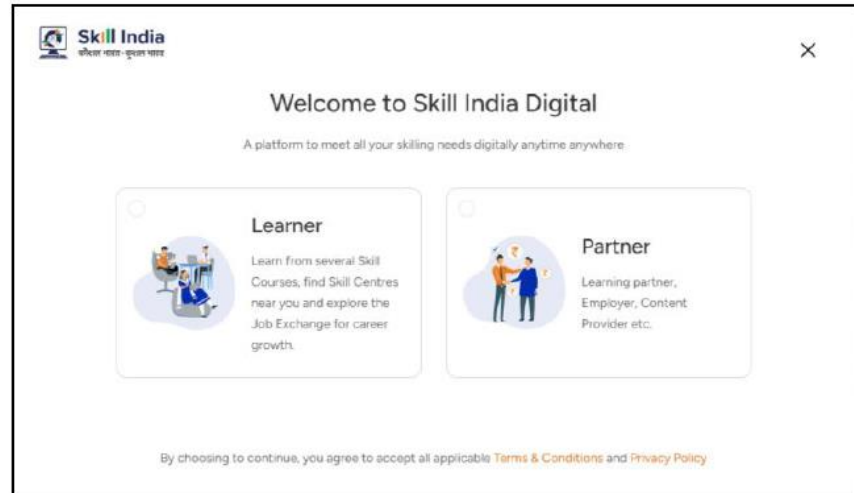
Skill India
कौशल भारत - कुशल भारत

×

Welcome to Skill India Digital

A platform to meet all your skilling needs digitally anytime anywhere

Learner

Learn from several Skill Courses, find Skill Centres near you and explore the Job Exchange for career growth.

Partner

Learning partner, Employer, Content Provider etc.

By choosing to continue, you agree to accept all applicable Terms & Conditions and Privacy Policy